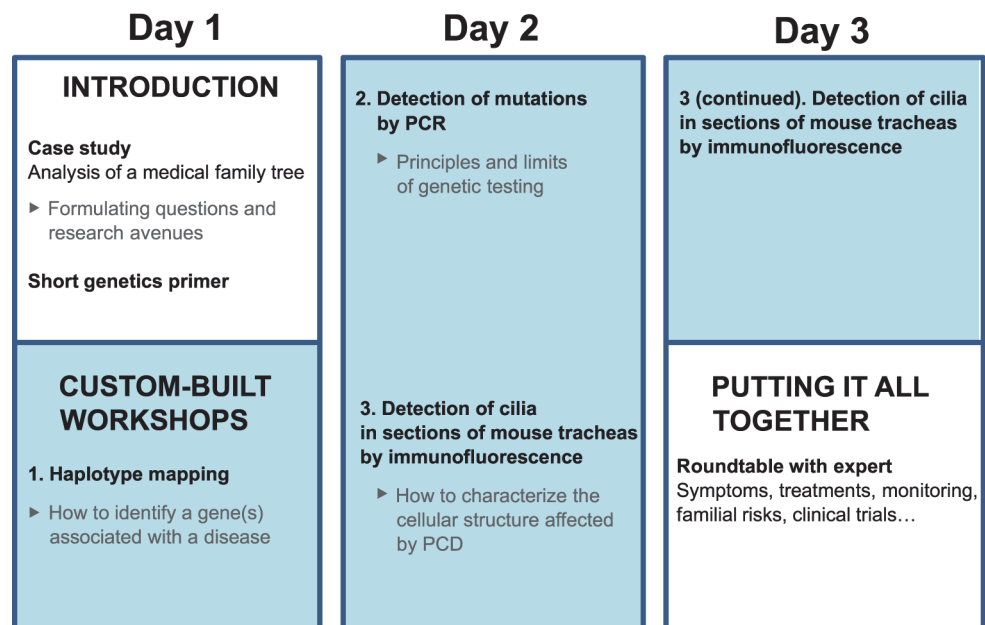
Day 1

INTRODUCTION

Case study
Analysis of a medical family tree

▸ Formulating questions and research avenues

Short genetics primer

CUSTOM-BUILT WORKSHOPS

1. Haplotype mapping

▸ How to identify a gene(s) associated with a disease

Day 2

2. Detection of mutations by PCR

▸ Principles and limits of genetic testing

3. Detection of cilia in sections of mouse tracheas by immunofluorescence

▸ How to characterize the cellular structure affected by PCD

Day 3

3 (continued). Detection of cilia in sections of mouse tracheas by immunofluorescence

PUTTING IT ALL TOGETHER

Roundtable with expert
Symptoms, treatments, monitoring, familial risks, clinical trials…